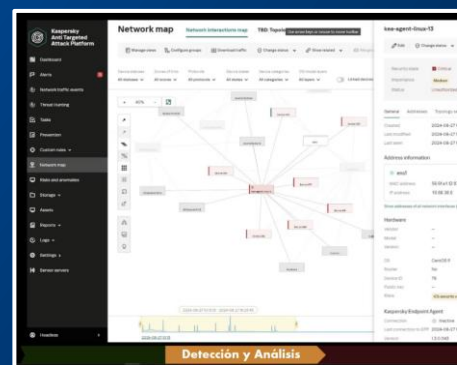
Kaspersky Anti Targeted Attack Platform

Dashboard
Alerts
Network traffic events
Threat hunting
Tasks
Prevention
Custom rules
Network map
Risks and anomalies
Storage
Assets
Reports
Logs
Settings
Sensor servers
Headless

Network map
Network interactions map
TSD Topology map

kee-agent-linux-13

General
Address information
Hardware
Kaspersky Endpoint Agent

Detección y Análisis